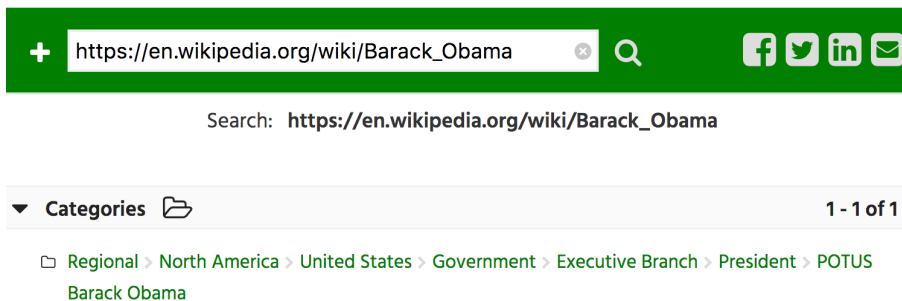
+ https://en.wikipedia.org/wiki/Barack_Obama

Search: **https://en.wikipedia.org/wiki/Barack_Obama**

Categories 1 - 1 of 1

Regional > North America > United States > Government > Executive Branch > President > POTUS Barack Obama